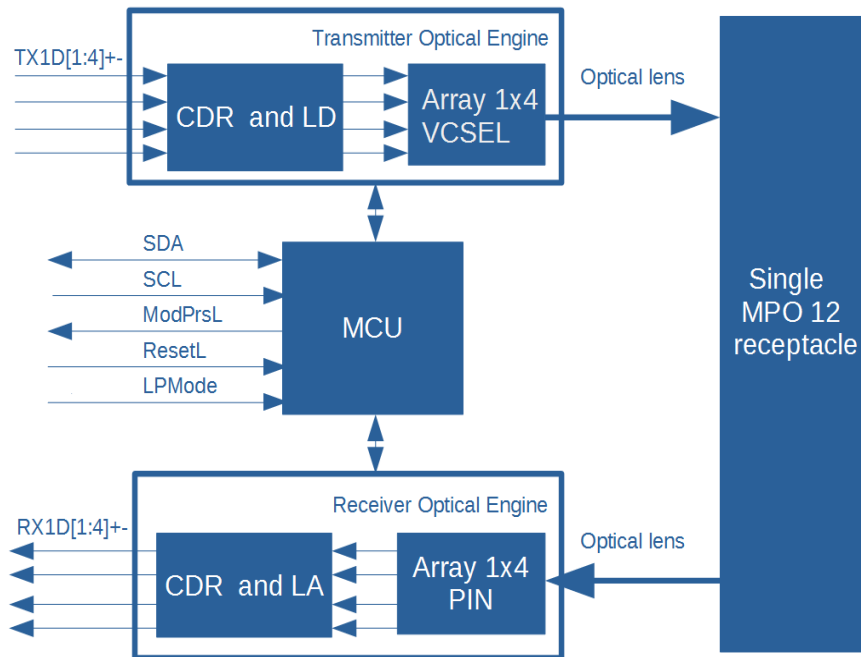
Transmitter Optical Engine

TX1D[1:4]+-

CDR and LD

Array 1x4 VCSEL

Optical lens

SDA

SCL

ModPrsL

ResetL

LPMode

MCU

Single MPO 12 receptacle

Receiver Optical Engine

RX1D[1:4]+-

CDR and LA

Array 1x4 PIN

Optical lens